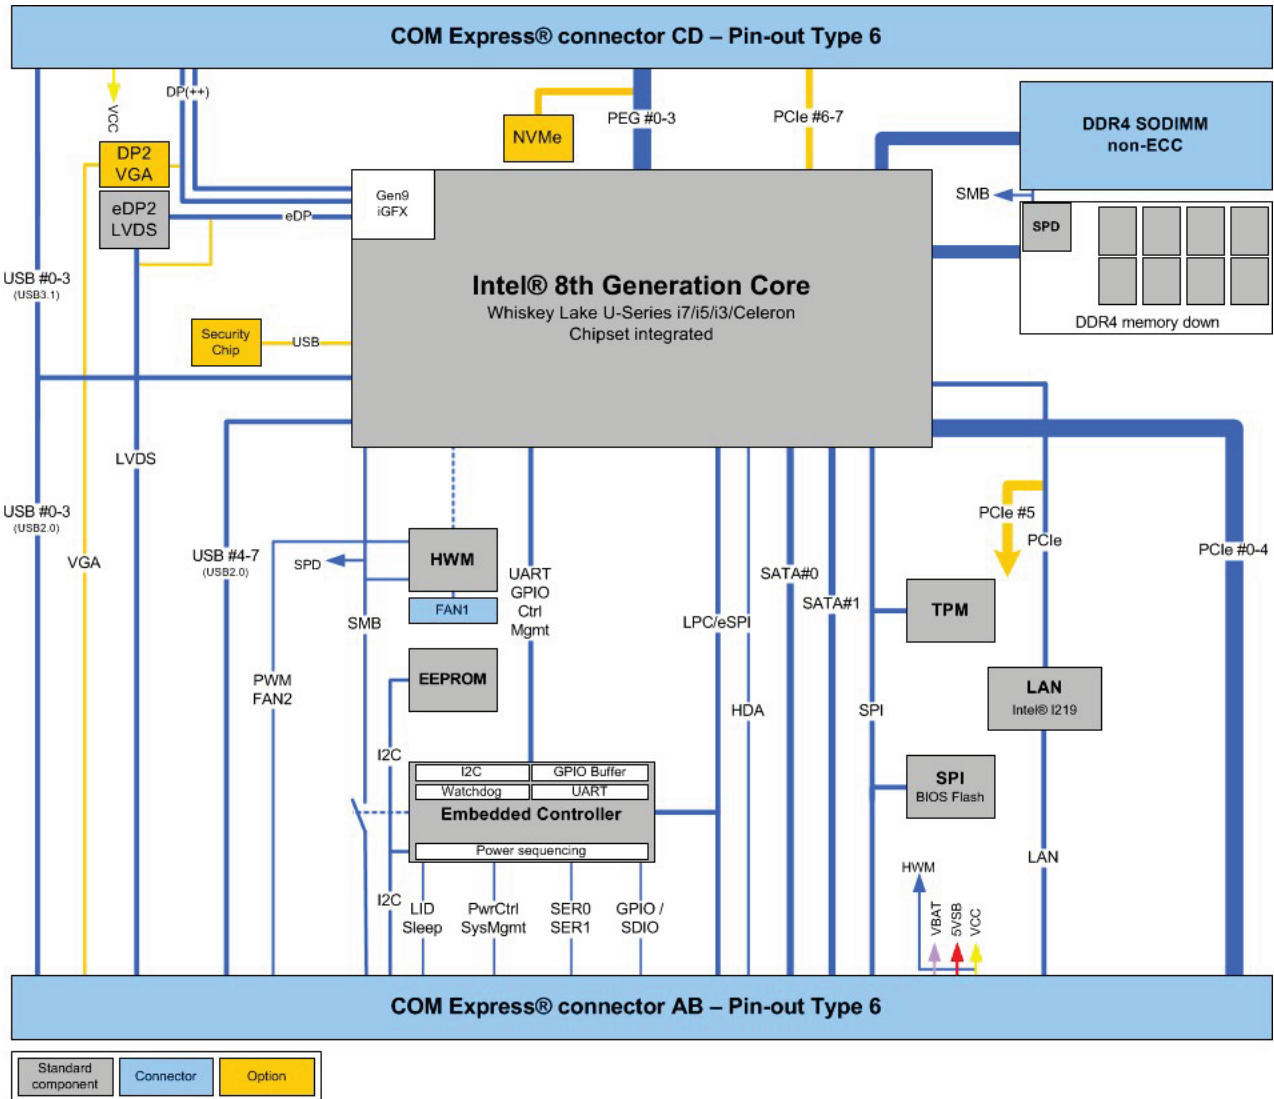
COM Express® connector CD – Pin-out Type 6

VCC
DP(++)
DP2
VGA
eDP2
LVDS
eDP
NVMe
PEG #0-3
PCIe #6-7
DDR4 SODIMM
non-ECC
SMB
SPD
DDR4 memory down
Gen9
iGFX

Intel® 8th Generation Core
Whiskey Lake U-Series i7/i5/i3/Celeron
Chipset integrated

USB #0-3
(USB3.1)
Security Chip
USB
LVDS
USB #0-3
(USB2.0)
VGA
USB #4-7
(USB2.0)
SPD
HWM
FAN1
SMB
UART
GPIO
Ctrl
Mgmt
PWM
FAN2
EEPROM
I2C
LPC/eSPI
SATA#0
SATA#1
TPM
PCIe #5
PCIe
PCIe #0-4
LAN
Intel® I219
HDA
SPI
SPI
BIOS Flash
I2C
GPIO Buffer
Watchdog
UART
Embedded Controller
Power sequencing
I2C
LID
Sleep
PwrCtrl
SysMgmt
SER0
SER1
GPIO /
SDIO
HWM
VBAT
5VSB
VCC
LAN

COM Express® connector AB – Pin-out Type 6

Standard component
Connector
Option